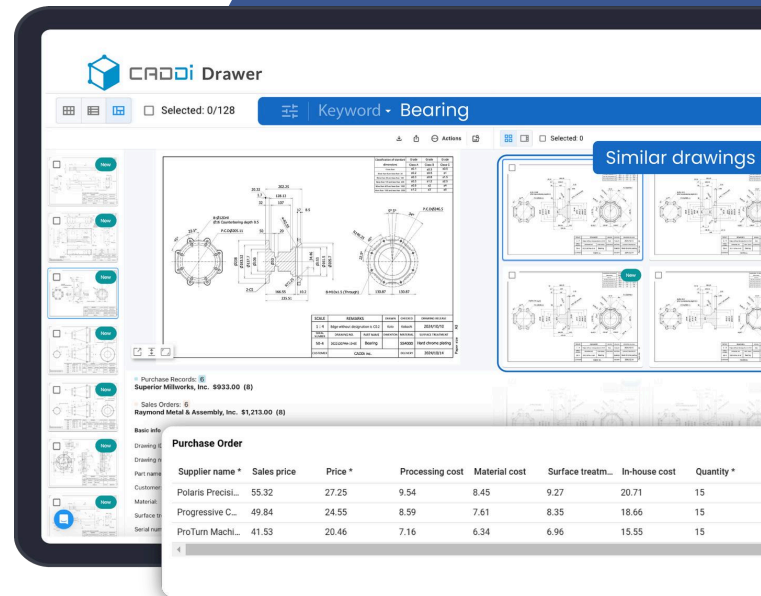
CADDi Drawer

Selected: 0/128

Keyword Bearing

Actions

Selected: 0

Similar drawings

New

New

New

New

New

New

New

Purchase Records: 6
Superior Millworks, Inc. $933.00 (8)

Sales Orders: 6
Raymond Metal & Assembly, Inc. $1,213.00 (8)

Basic info
Drawing I
Drawing n
Part name
Customer
Material
Surface tr
Serial num

Purchase Order

| Supplier name * | Sales price | Price * | Processing cost | Material cost | Surface treatm... | In-house cost | Quantity * |
|---|---|---|---|---|---|---|---|
| Polaris Precisi... | 55.32 | 27.25 | 9.54 | 8.45 | 9.27 | 20.71 | 15 |
| Progressive C... | 49.84 | 24.55 | 8.59 | 7.61 | 8.35 | 18.66 | 15 |
| ProTurn Machi... | 41.53 | 20.46 | 7.16 | 6.34 | 6.96 | 15.55 | 15 |